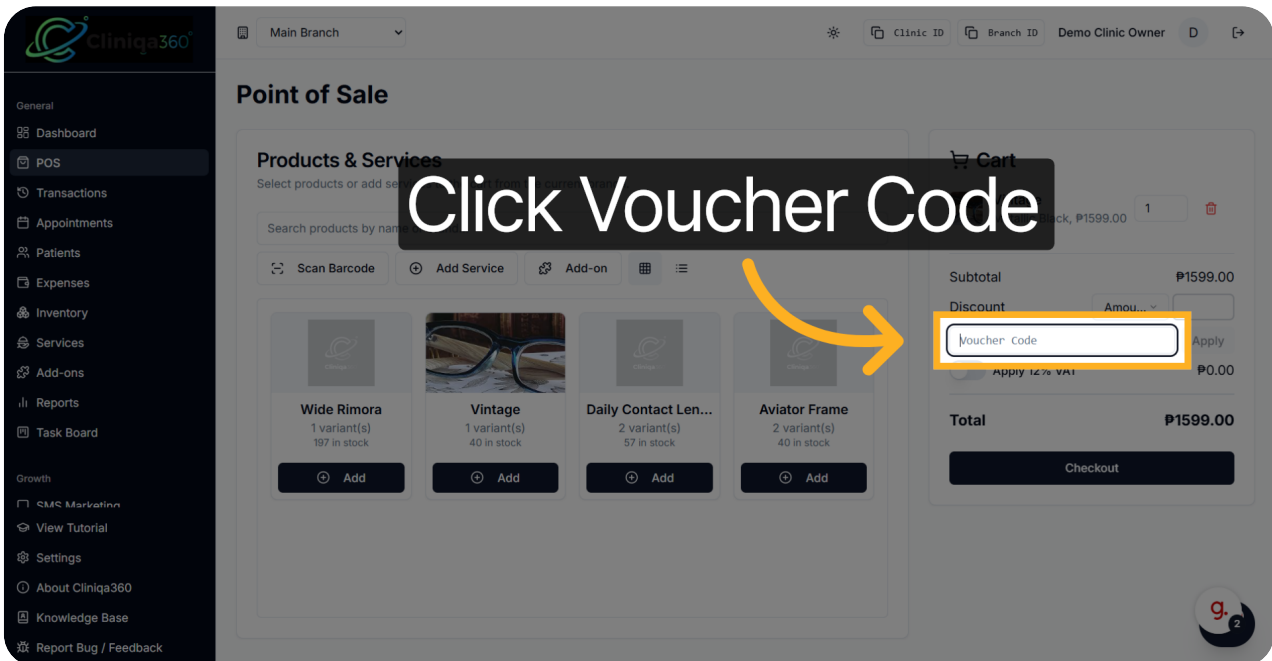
Cliniqa360

Main Branch

Clinic ID Branch ID Demo Clinic Owner D

General
Dashboard
POS
Transactions
Appointments
Patients
Expenses
Inventory
Services
Add-ons
Reports
Task Board

Growth
SMS Marketing
View Tutorial
Settings
About Cliniqa360
Knowledge Base
Report Bug / Feedback

Point of Sale

Products & Services
Select products or add se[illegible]

Search products by nam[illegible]

Scan Barcode
Add Service
Add-on

Wide Rimora
1 variant(s)
197 in stock
Add

Vintage
1 variant(s)
40 in stock
Add

Daily Contact Len...
2 variant(s)
57 in stock
Add

Aviator Frame
2 variant(s)
40 in stock
Add

Click Voucher Code

Cart
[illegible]ack, ₱1599.00
1

Subtotal ₱1599.00
Discount Amou...
Voucher Code
Apply
Apply 12% VAT ₱0.00

Total ₱1599.00

Checkout

g.
2